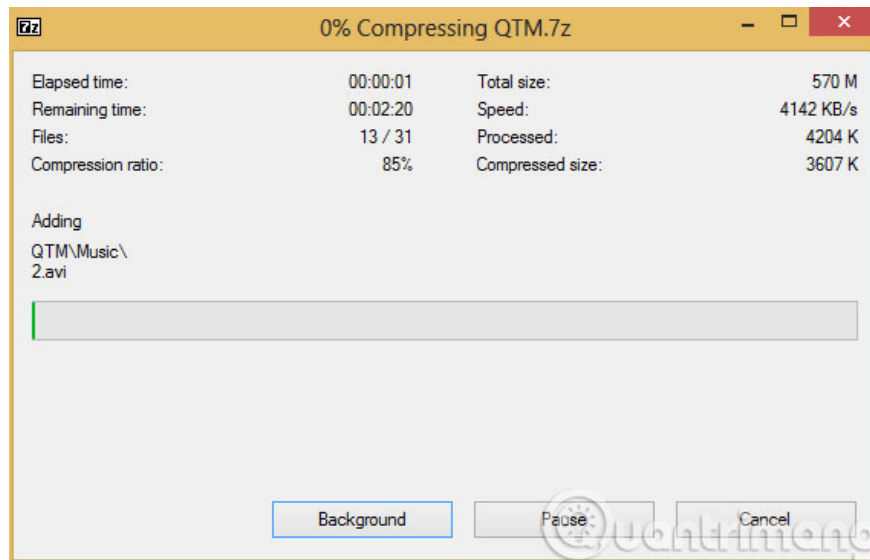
7z 0% Compressing QTM.7z

| Elapsed time: | 00:00:01 | Total size: | 570 M |
|---|---|---|---|
| Remaining time: | 00:02:20 | Speed: | 4142 KB/s |
| Files: | 13 / 31 | Processed: | 4204 K |
| Compression ratio: | 85% | Compressed size: | 3607 K |

Adding

QTM\Music\
2.avi

Background Pause Cancel

Quantrimang